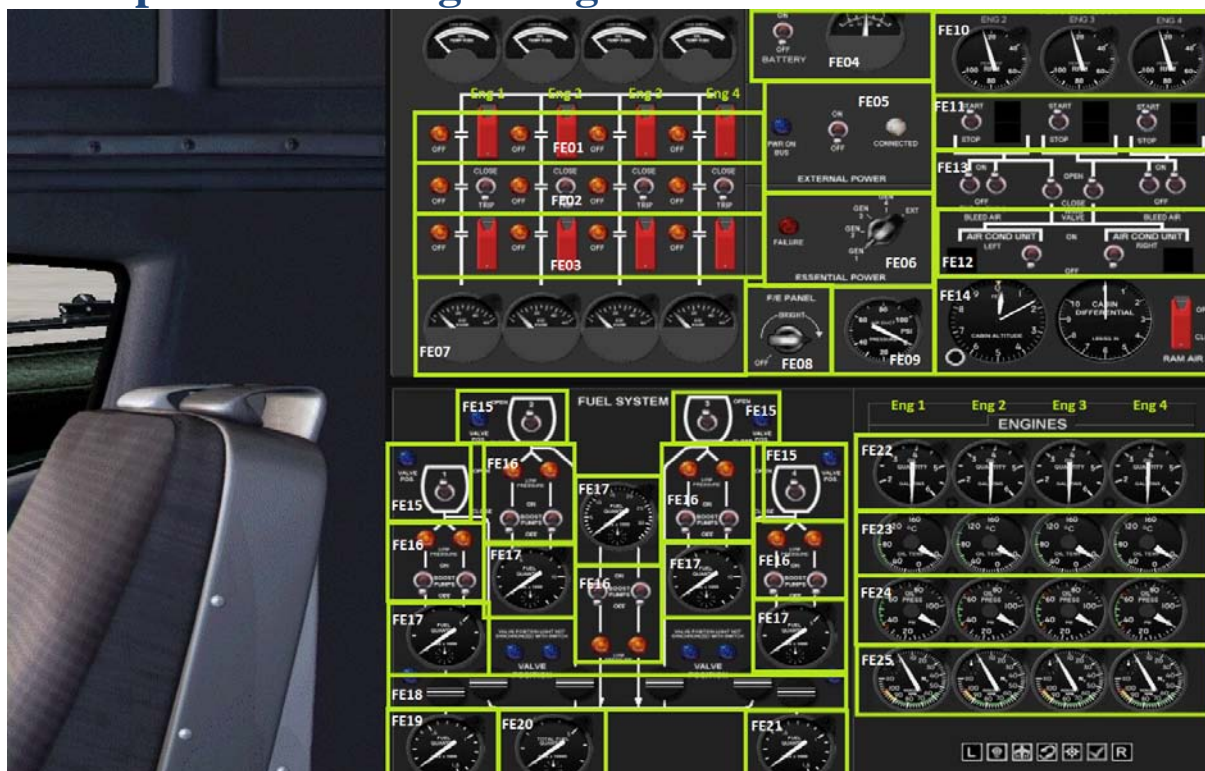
Eng 1 Eng 2 Eng 3 Eng 4

OFF OFF OFF OFF
FE01
CLOSE CLOSE CLOSE CLOSE
TRIP TRIP TRIP TRIP
FE02
OFF OFF OFF OFF
FE03
FE07

ON
OFF
BATTERY
FE04

FE05
PWR ON BUS
ON
OFF
CONNECTED
EXTERNAL POWER

FAILURE
GEN 3
GEN 2
GEN 1
EXT
FE06
ESSENTIAL POWER

F/E PANEL
BRIGHT
OFF
FE08

PSI
FE09

FE10
ENG 2 ENG 3 ENG 4

FE11
START START START
STOP STOP STOP

FE13
ON
OFF
OPEN
CLOSE
BLEED AIR
VALVE
BLEED AIR

FE12
AIR COND UNIT
LEFT
ON
AIR COND UNIT
RIGHT
OFF

FE14
CABIN ALTITUDE
CABIN DIFFERENTIAL
RAM AIR

FUEL SYSTEM
FE15
OPEN
FE15
FE15
FE15
VALVE POS.
FE16
FE16
FE16
FE16
FE16
LOW PRESSURE
ON
BOOST PUMPS
OFF
FE17
FE17
FE17
FE17
FE17
FE17
VALVE
VALVE
FE18
FE19
FE20
FE21

Eng 1 Eng 2 Eng 3 Eng 4
ENGINES
FE22
FE23
FE24
FE25

L R